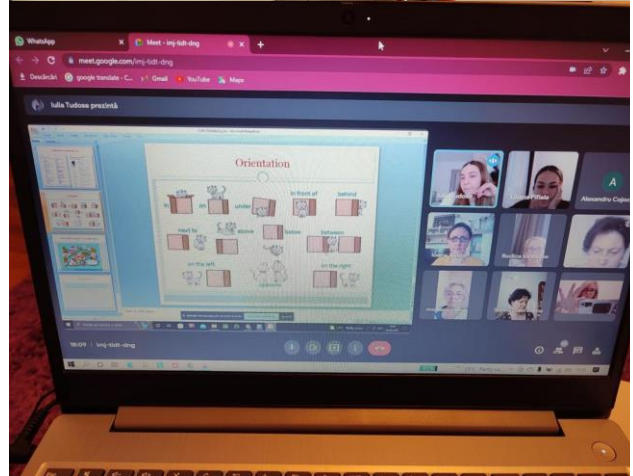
WhatsApp
Meet - imj-tidt-dng
meet.google.com/imj-tidt-dng
Descărcări
google translate - C...
Gmail
YouTube
Maps
Iulia Tudosa prezintă
Orientation
in
on
under
in front of
behind
next to
above
below
between
on the left
opposite
on the right
Alexandru Cojoc
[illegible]
18:09 | imj-tidt-dng